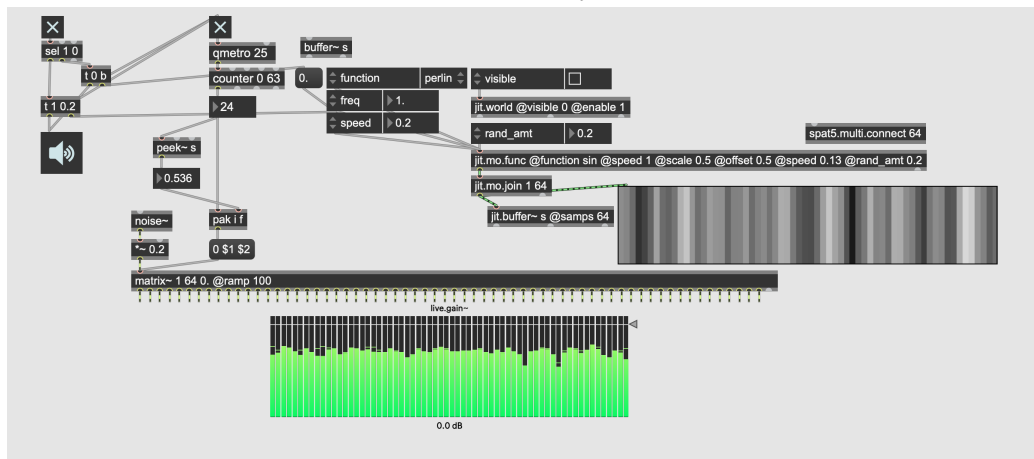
sel 1 0

t 0 b

t 1 0.2

qmetro 25

counter 0 63

24

buffer~ s

0.

function

perlin

freq

1.

speed

0.2

visible

jit.world @visible 0 @enable 1

rand_amt

0.2

spat5.multi.connect 64

jit.mo.func @function sin @speed 1 @scale 0.5 @offset 0.5 @speed 0.13 @rand_amt 0.2

jit.mo.join 1 64

jit.buffer~ s @samps 64

peek~ s

0.536

pak i f

0 $1 $2

noise~

*~ 0.2

matrix~ 1 64 0. @ramp 100

live.gain~

0.0 dB